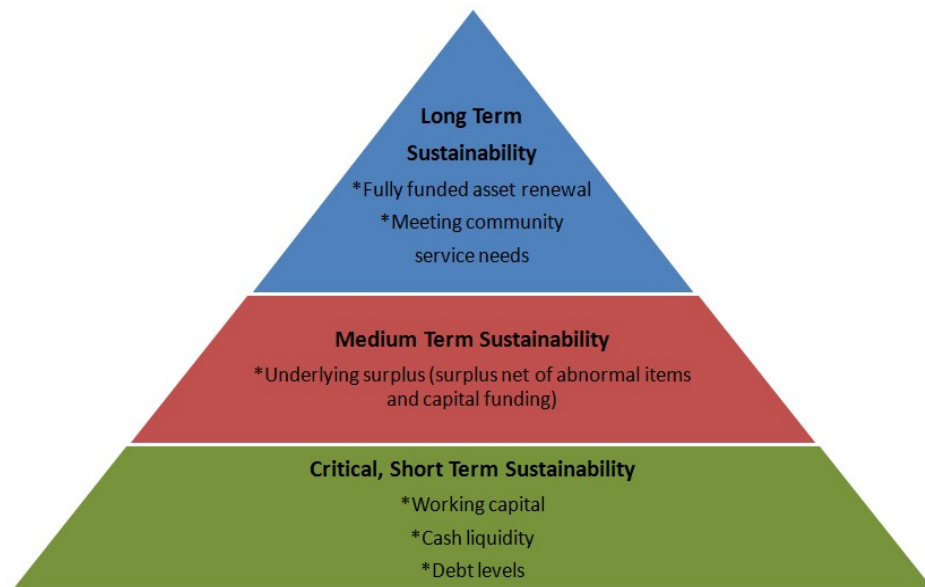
Long Term Sustainability
*Fully funded asset renewal
*Meeting community service needs

Medium Term Sustainability
*Underlying surplus (surplus net of abnormal items and capital funding)

Critical, Short Term Sustainability
*Working capital
*Cash liquidity
*Debt levels